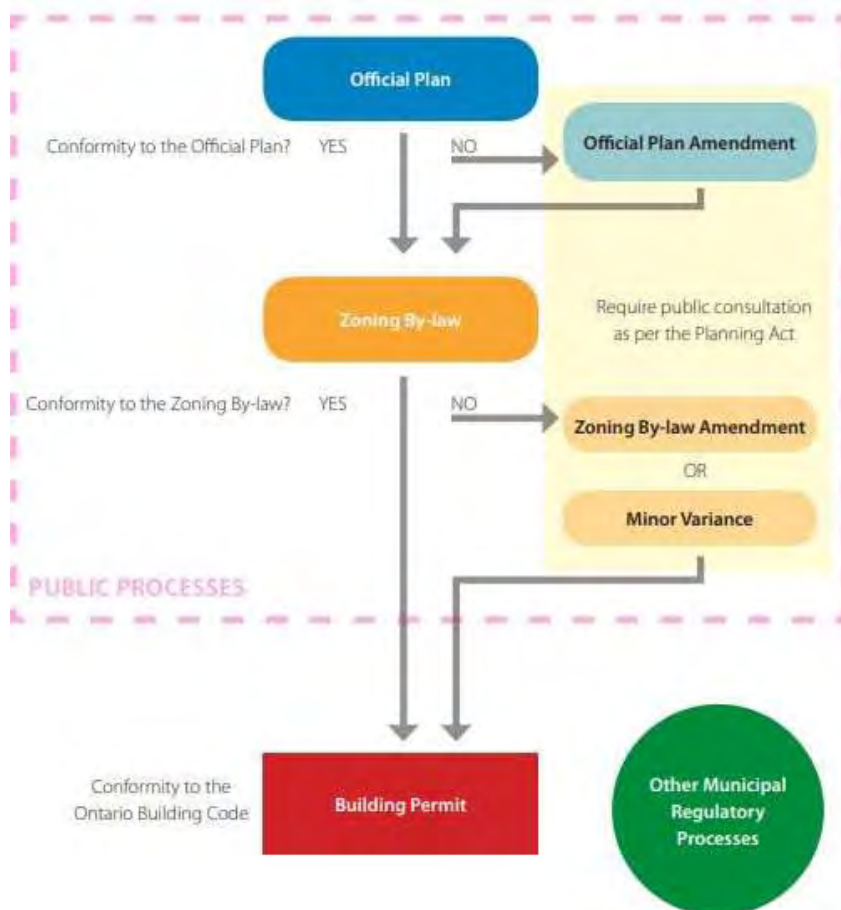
Official Plan

Conformity to the Official Plan? YES NO

Official Plan Amendment

Zoning By-law

Require public consultation as per the Planning Act

Conformity to the Zoning By-law? YES NO

Zoning By-law Amendment

OR

Minor Variance

PUBLIC PROCESSES

Conformity to the Ontario Building Code

Building Permit

Other Municipal Regulatory Processes